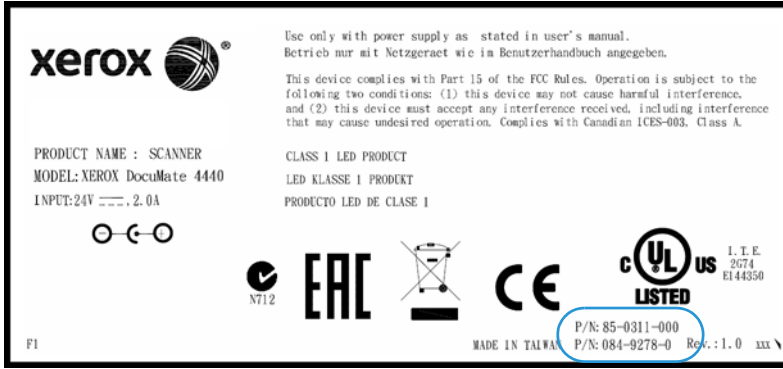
xerox ®

Use only with power supply as stated in user's manual.
Betrieb nur mit Netzgeraet wie im Benutzerhandbuch angegeben.

This device complies with Part 15 of the FCC Rules. Operation is subject to the following two conditions: (1) this device may not cause harmful interference, and (2) this device must accept any interference received, including interference that may cause undesired operation. Complies with Canadian ICES-003, Class A.

PRODUCT NAME : SCANNER
MODEL: XEROX DocuMate 4440
INPUT:24V ⎓ 2.0A

CLASS 1 LED PRODUCT
LED KLASSE 1 PRODUKT
PRODUCTO LED DE CLASE 1

N712

EAC

CE

c UL US
LISTED

I.T.E.
2G74
E144350

P/N: 85-0311-000
P/N: 084-9278-0

F1

MADE IN TAIWAN

Rev.:1.0 xxx